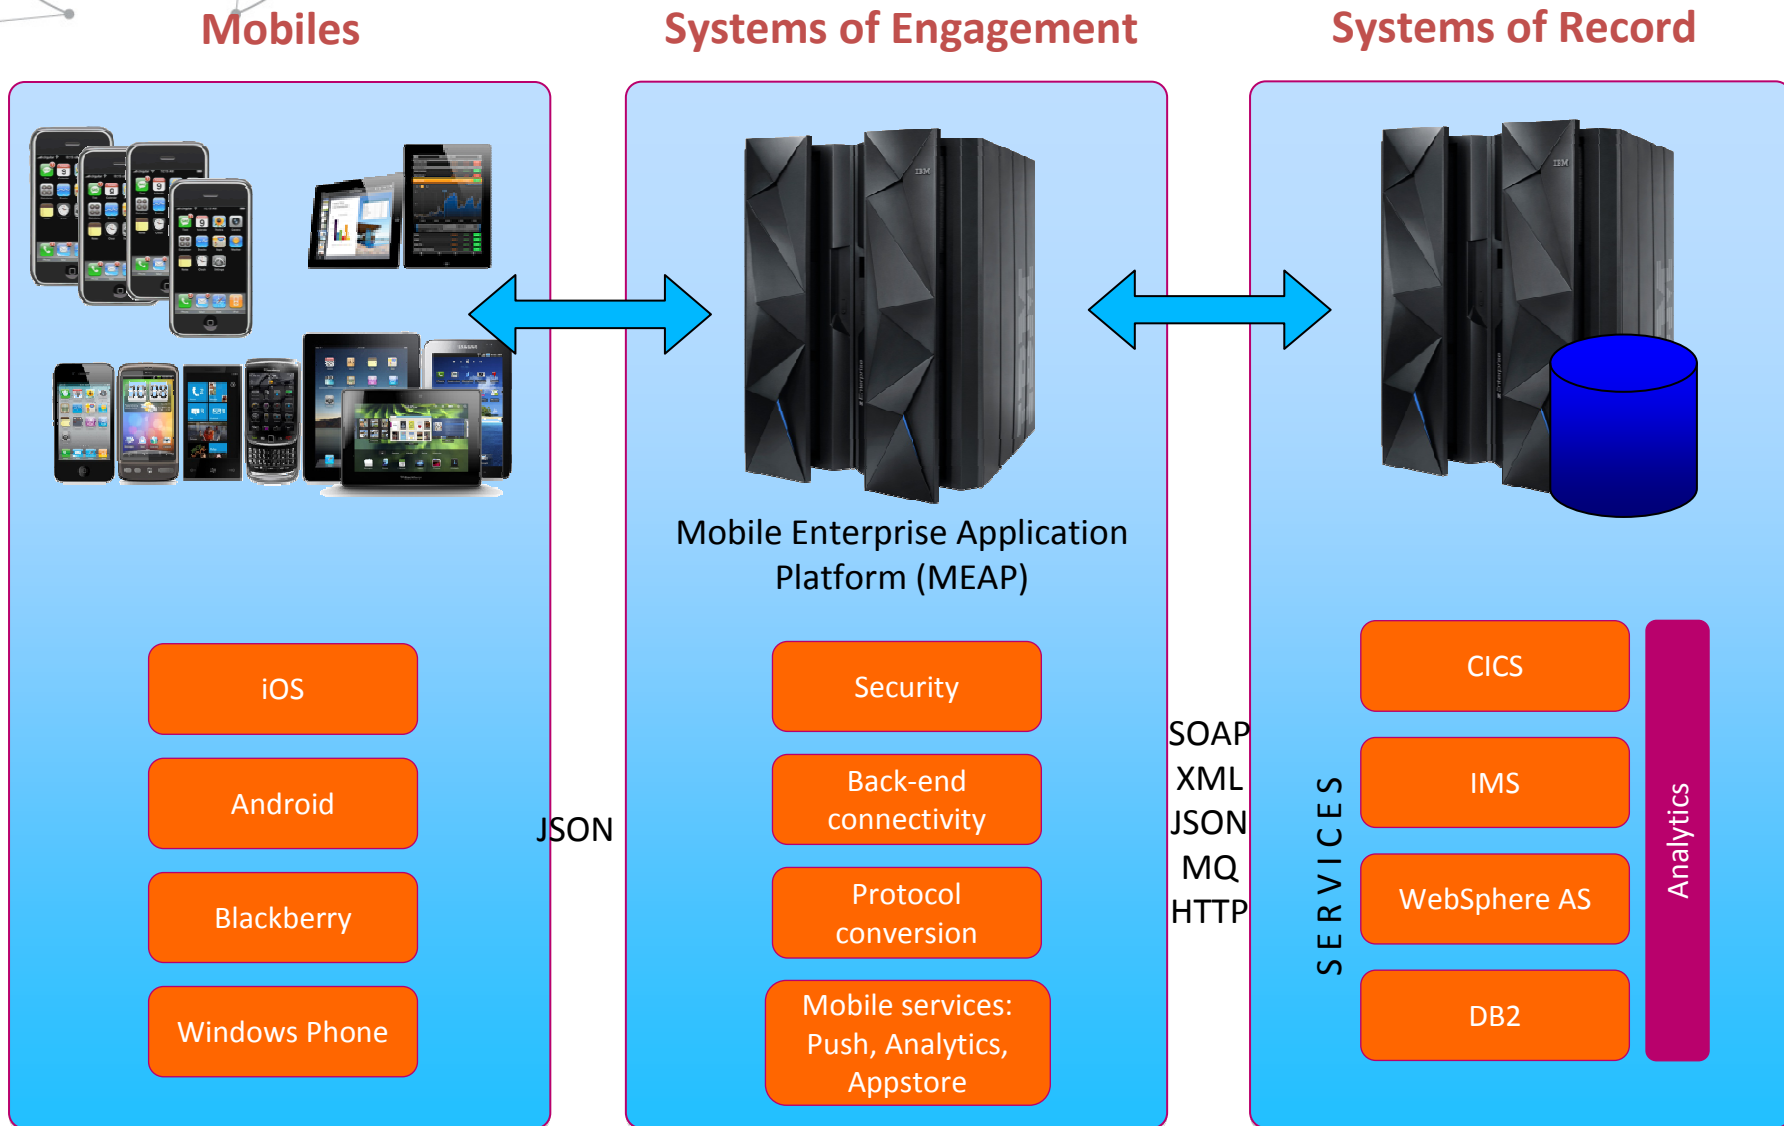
Mobiles

Systems of Engagement

Systems of Record

Mobile Enterprise Application Platform (MEAP)

iOS

Android

Blackberry

Windows Phone

JSON

Security

Back-end connectivity

Protocol conversion

Mobile services: Push, Analytics, Appstore

SOAP
XML
JSON
MQ
HTTP

SERVICES

CICS

IMS

WebSphere AS

DB2

Analytics